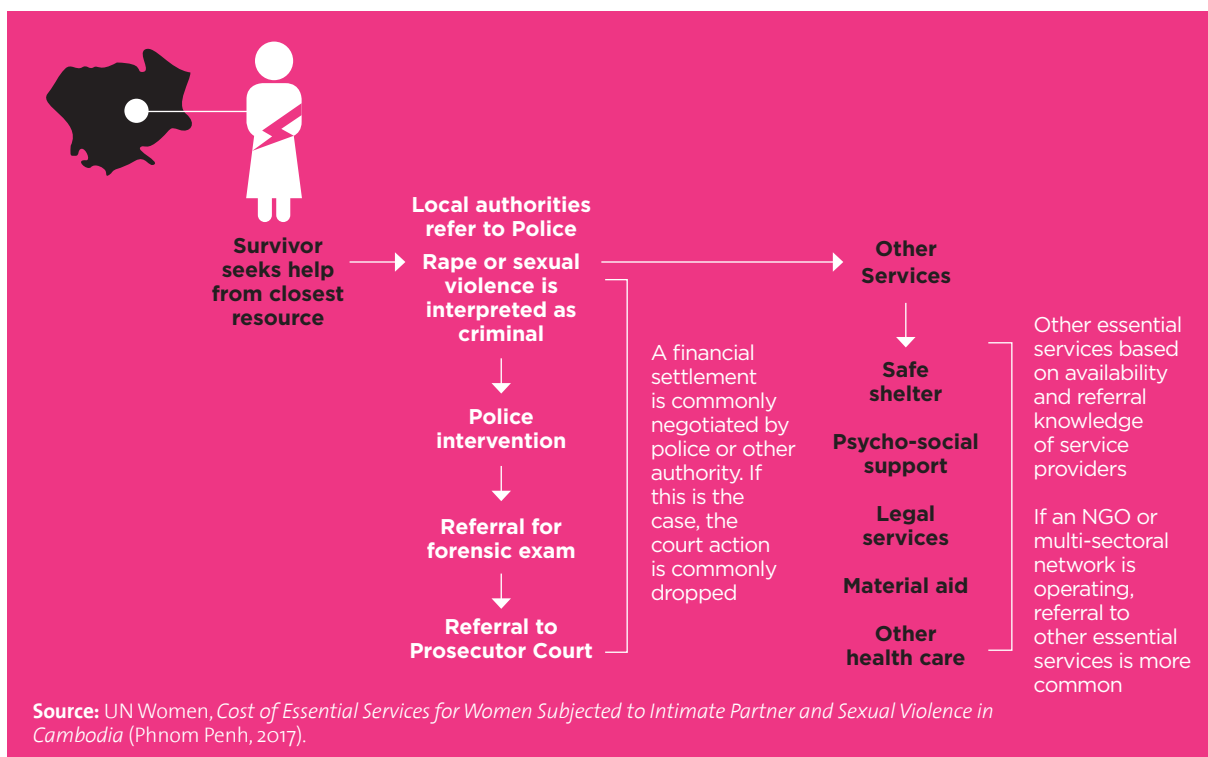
Survivor seeks help from closest resource

Local authorities refer to Police

Rape or sexual violence is interpreted as criminal

Police intervention

Referral for forensic exam

Referral to Prosecutor Court

A financial settlement is commonly negotiated by police or other authority. If this is the case, the court action is commonly dropped

Other Services

Safe shelter

Psycho-social support

Legal services

Material aid

Other health care

Other essential services based on availability and referral knowledge of service providers

If an NGO or multi-sectoral network is operating, referral to other essential services is more common

**Source:** UN Women, *Cost of Essential Services for Women Subjected to Intimate Partner and Sexual Violence in Cambodia* (Phnom Penh, 2017).